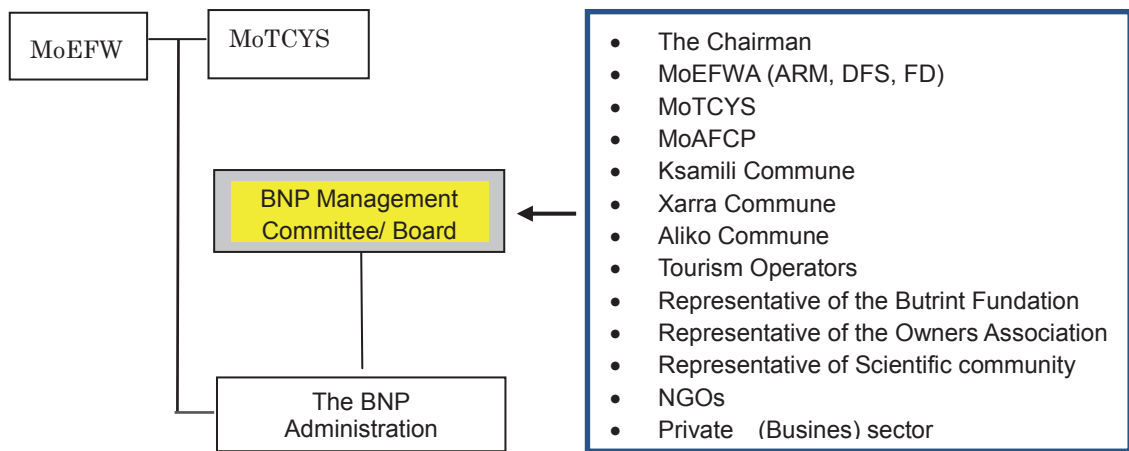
MoEFW

MoTCYS

BNP Management Committee/ Board

The BNP Administration

- The Chairman
- MoEFWA (ARM, DFS, FD)
- MoTCYS
- MoAFCP
- Ksamili Commune
- Xarra Commune
- Aliko Commune
- Tourism Operators
- Representative of the Butrint Fundation
- Representative of the Owners Association
- Representative of Scientific community
- NGOs
- Private (Busines) sector